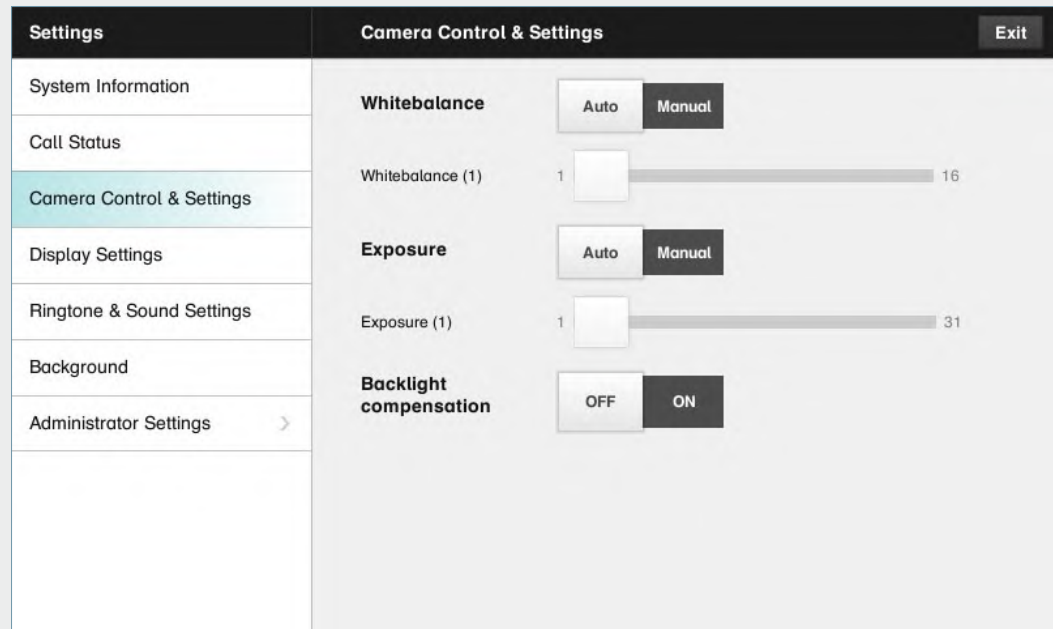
Settings

System Information

Call Status

Camera Control & Settings

Display Settings

Ringtone & Sound Settings

Background

Administrator Settings

Camera Control & Settings

Exit

Whitebalance

Auto

Manual

Whitebalance (1)

1

16

Exposure

Auto

Manual

Exposure (1)

1

31

Backlight compensation

OFF

ON